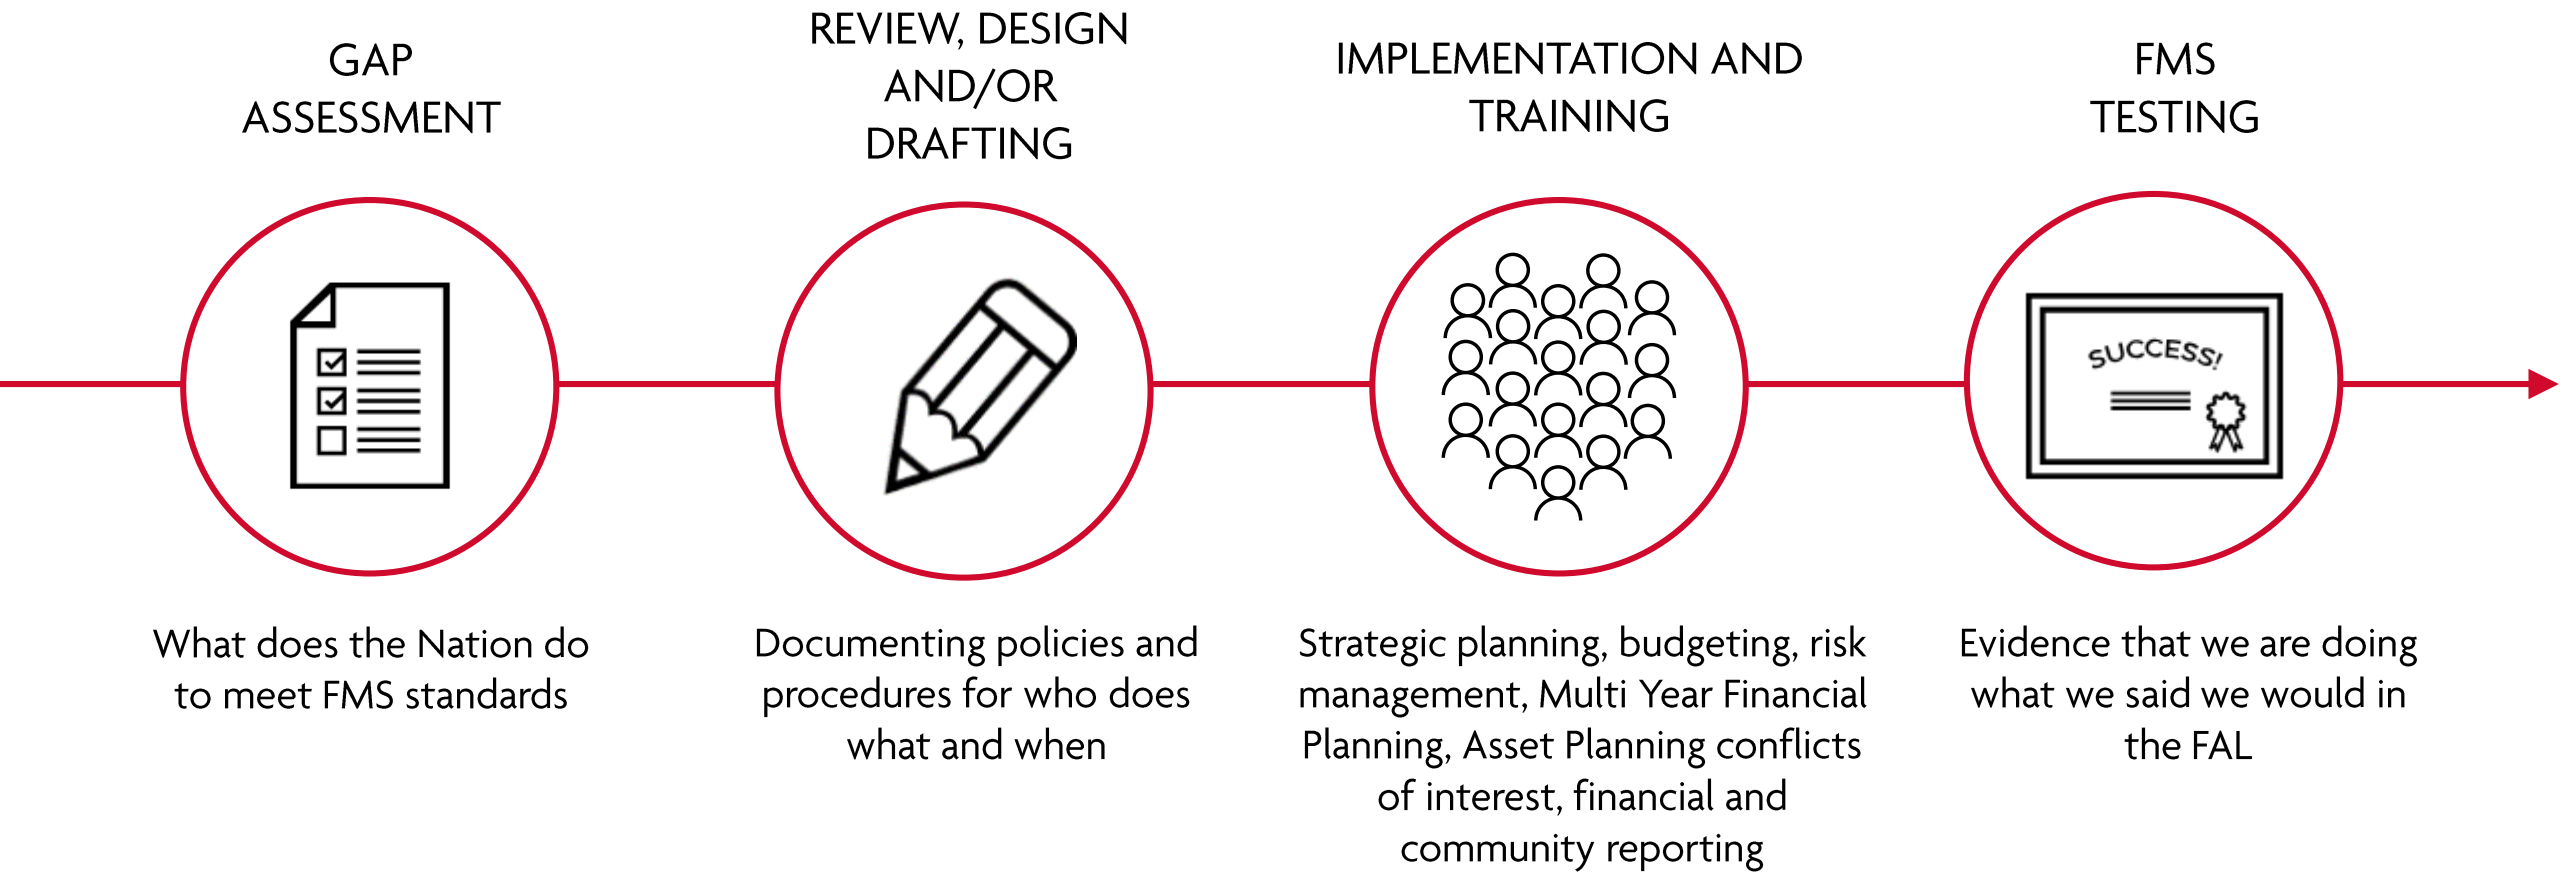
GAP ASSESSMENT

REVIEW, DESIGN AND/OR DRAFTING

IMPLEMENTATION AND TRAINING

FMS TESTING

SUCCESS!

What does the Nation do to meet FMS standards

Documenting policies and procedures for who does what and when

Strategic planning, budgeting, risk management, Multi Year Financial Planning, Asset Planning conflicts of interest, financial and community reporting

Evidence that we are doing what we said we would in the FAL